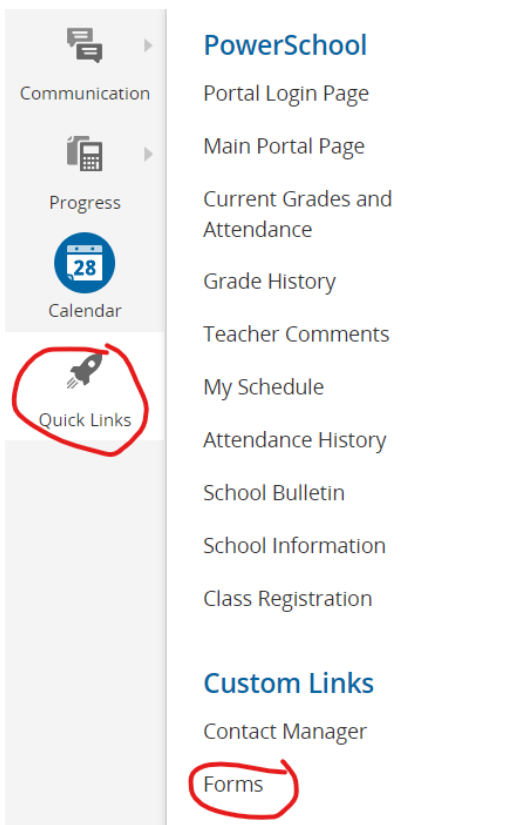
Communication

Progress

28

Calendar

Quick Links

PowerSchool

Portal Login Page

Main Portal Page

Current Grades and Attendance

Grade History

Teacher Comments

My Schedule

Attendance History

School Bulletin

School Information

Class Registration

Custom Links

Contact Manager

Forms